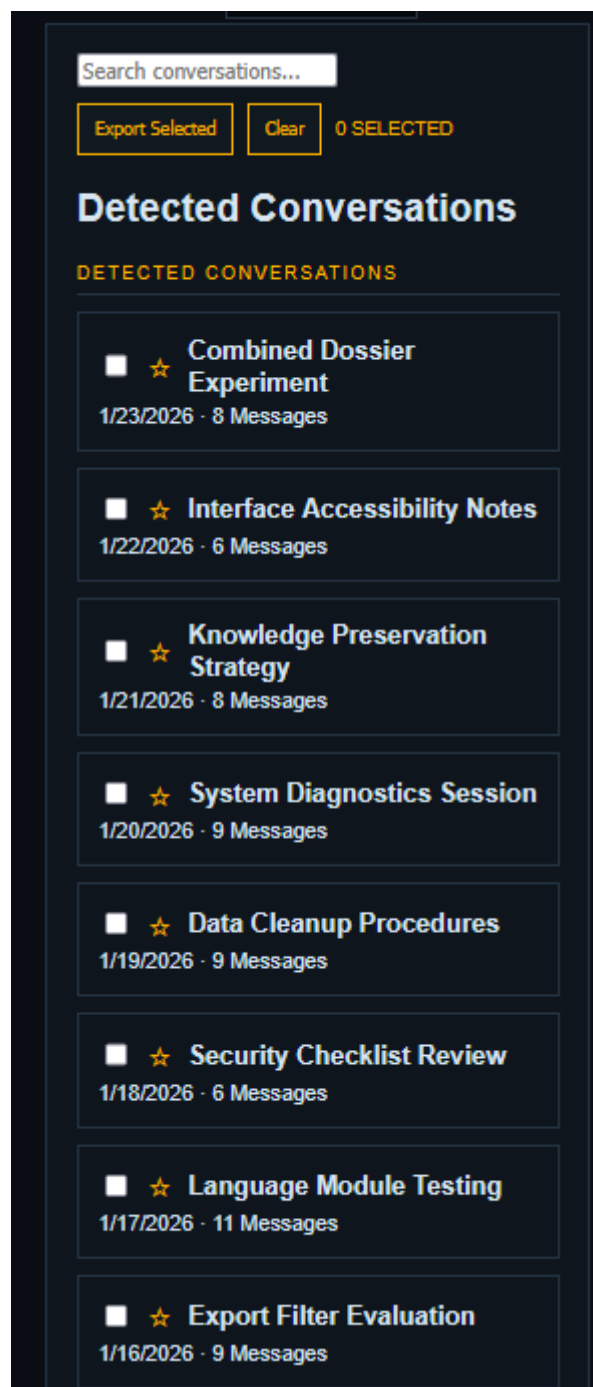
Search conversations...

Export Selected

Clear

0 SELECTED

Detected Conversations

DETECTED CONVERSATIONS

☆ Combined Dossier Experiment
1/23/2026 · 8 Messages

☆ Interface Accessibility Notes
1/22/2026 · 6 Messages

☆ Knowledge Preservation Strategy
1/21/2026 · 8 Messages

☆ System Diagnostics Session
1/20/2026 · 9 Messages

☆ Data Cleanup Procedures
1/19/2026 · 9 Messages

☆ Security Checklist Review
1/18/2026 · 6 Messages

☆ Language Module Testing
1/17/2026 · 11 Messages

☆ Export Filter Evaluation
1/16/2026 · 9 Messages